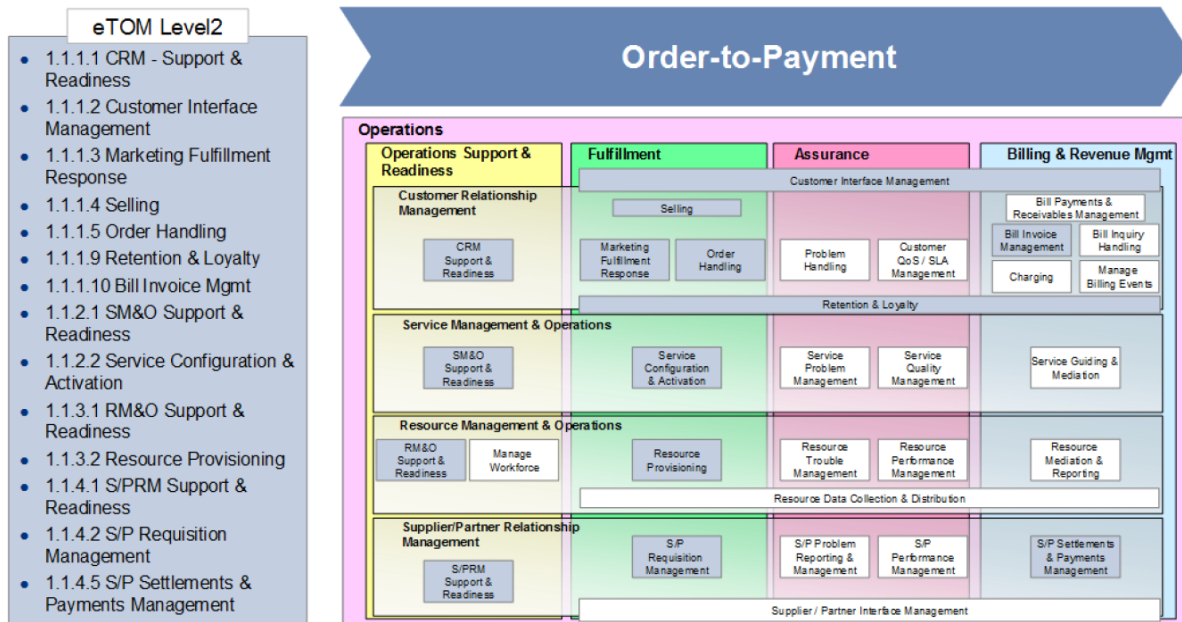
eTOM Level2

- 1.1.1.1 CRM - Support & Readiness
- 1.1.1.2 Customer Interface Management
- 1.1.1.3 Marketing Fulfillment Response
- 1.1.1.4 Selling
- 1.1.1.5 Order Handling
- 1.1.1.9 Retention & Loyalty
- 1.1.1.10 Bill Invoice Mgmt
- 1.1.2.1 SM&O Support & Readiness
- 1.1.2.2 Service Configuration & Activation
- 1.1.3.1 RM&O Support & Readiness
- 1.1.3.2 Resource Provisioning
- 1.1.4.1 S/PRM Support & Readiness
- 1.1.4.2 S/P Requisition Management
- 1.1.4.5 S/P Settlements & Payments Management

Order-to-Payment

Operations

Operations Support & Readiness

Fulfillment

Assurance

Billing & Revenue Mgmt

Customer Interface Management

Customer Relationship Management

Selling

Bill Payments & Receivables Management

CRM Support & Readiness

Marketing Fulfillment Response

Order Handling

Problem Handling

Customer QoS / SLA Management

Bill Invoice Management

Bill Inquiry Handling

Charging

Manage Billing Events

Retention & Loyalty

Service Management & Operations

SM&O Support & Readiness

Service Configuration & Activation

Service Problem Management

Service Quality Management

Service Guiding & Mediation

Resource Management & Operations

RM&O Support & Readiness

Manage Workforce

Resource Provisioning

Resource Trouble Management

Resource Performance Management

Resource Mediation & Reporting

Resource Data Collection & Distribution

Supplier/Partner Relationship Management

S/PRM Support & Readiness

S/P Requisition Management

S/P Problem Reporting & Management

S/P Performance Management

S/P Settlements & Payments Management

Supplier / Partner Interface Management